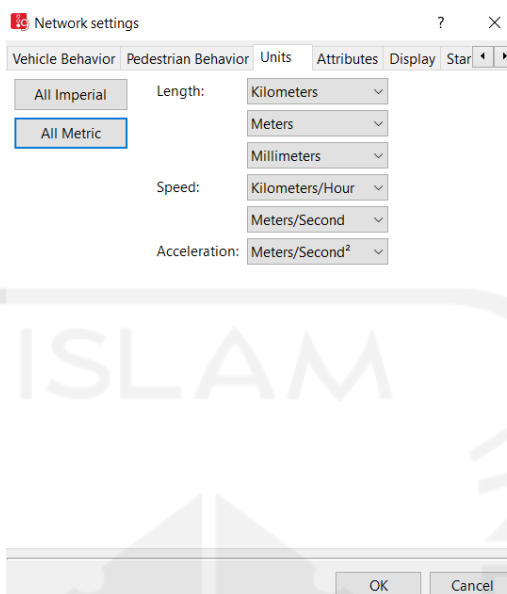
Network settings

?

×

Vehicle Behavior | Pedestrian Behavior | Units | Attributes | Display | Star

All Imperial

All Metric

Length: Kilometers

Meters

Millimeters

Speed: Kilometers/Hour

Meters/Second

Acceleration: Meters/Second²

ISLAM

OK

Cancel